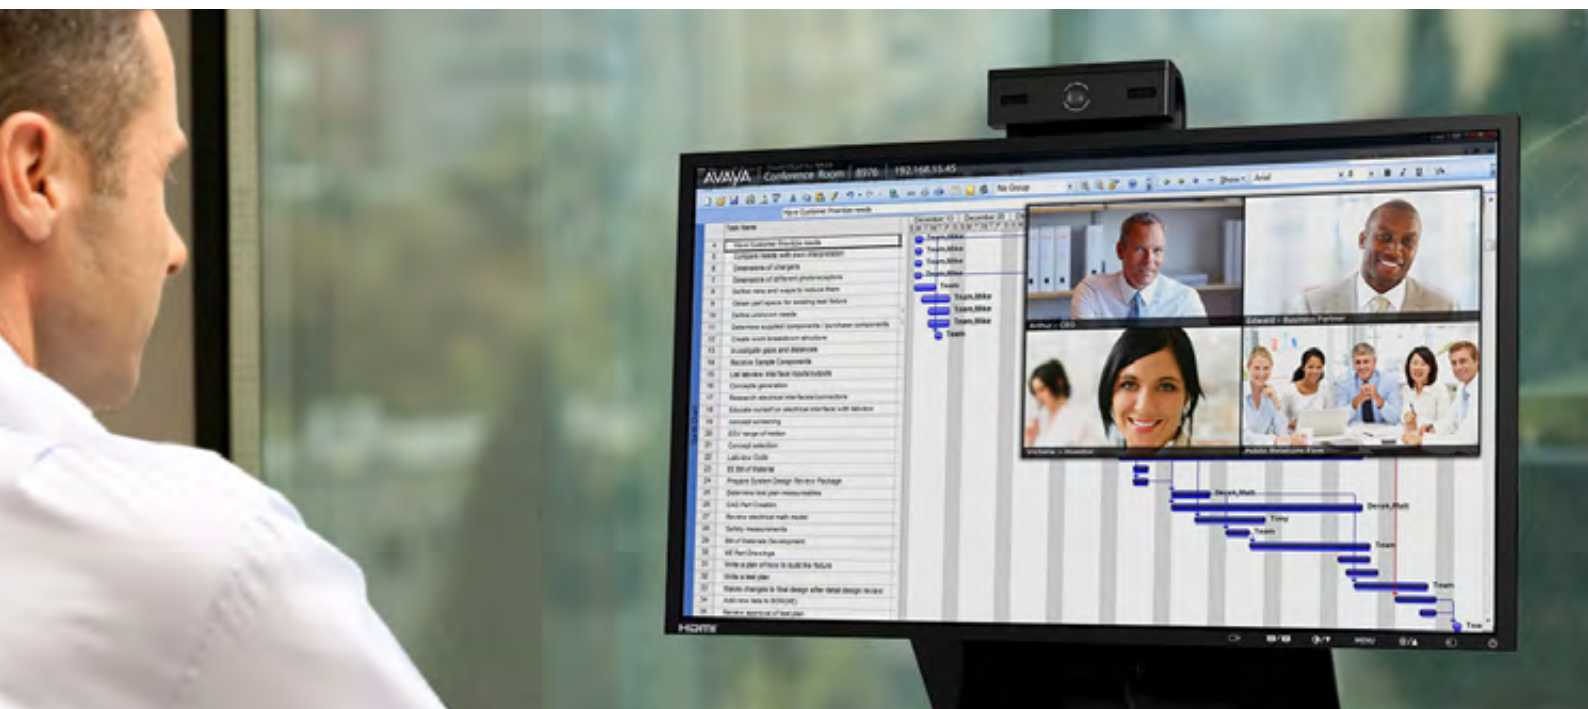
AVAYA Conference Room | 8976 | 192.168.55.45

Task Name

Team, Mike
Team, Mike
Team, Mike
Team
Team, Mike
Team, Mike
Team, Mike
Team

Arthur – CEO
Edward – Business Partner
Victoria – Investor
Public Relations Firm

Derek, Matt
Derek, Matt
Tony
Team
Team
Team
Tear

HDMI
MENU